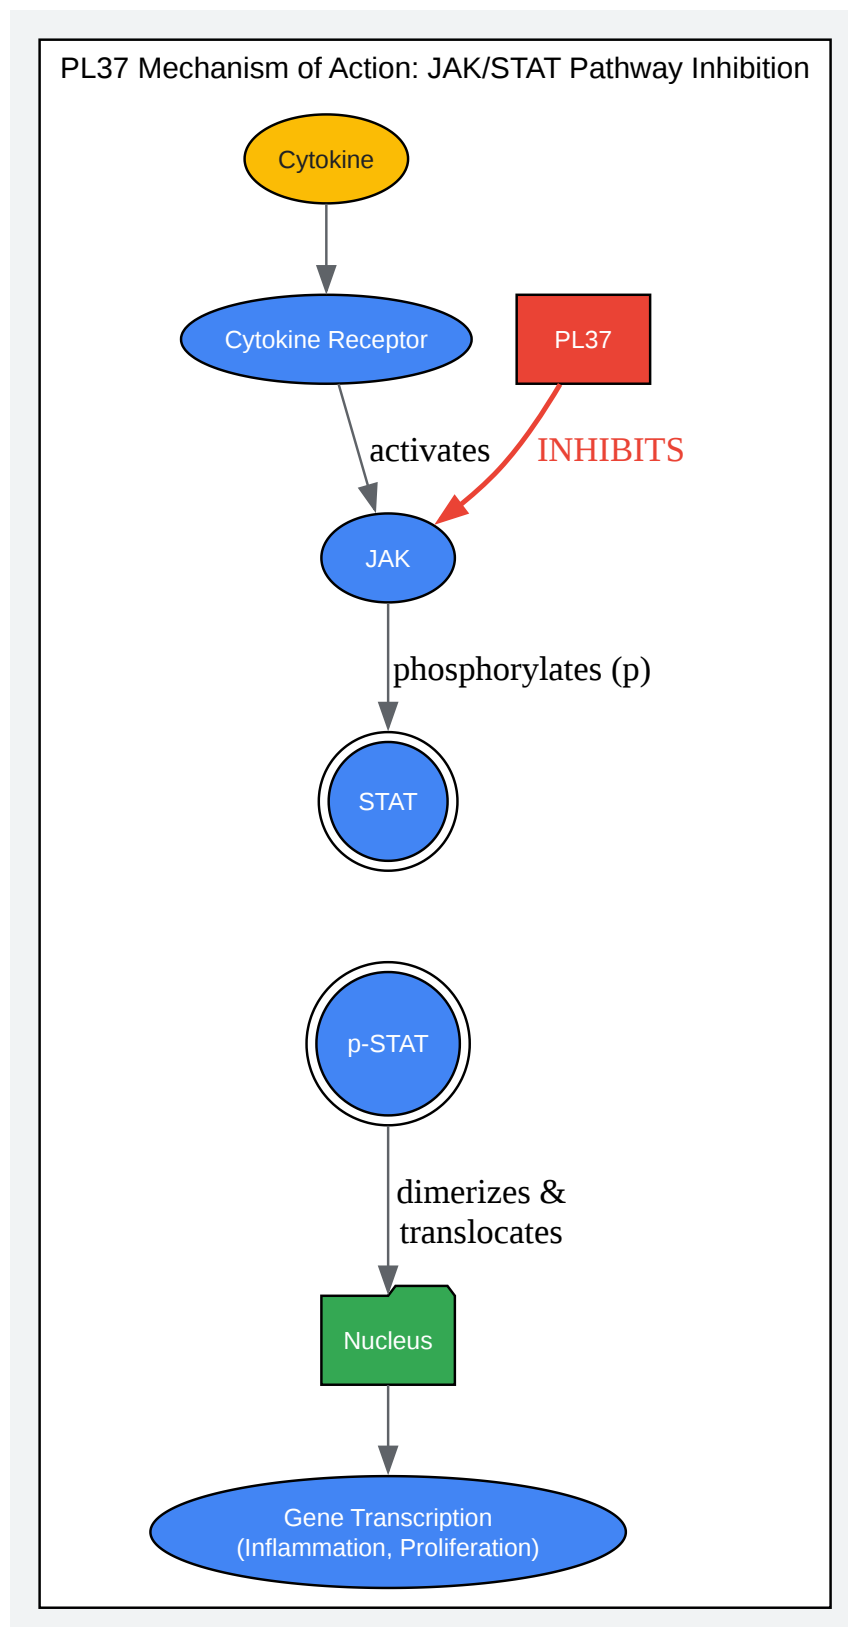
PL37 Mechanism of Action: JAK/STAT Pathway Inhibition

Cytokine

Cytokine Receptor

PL37

activates

INHIBITS

JAK

phosphorylates (p)

STAT

p-STAT

dimerizes & translocates

Nucleus

Gene Transcription (Inflammation, Proliferation)